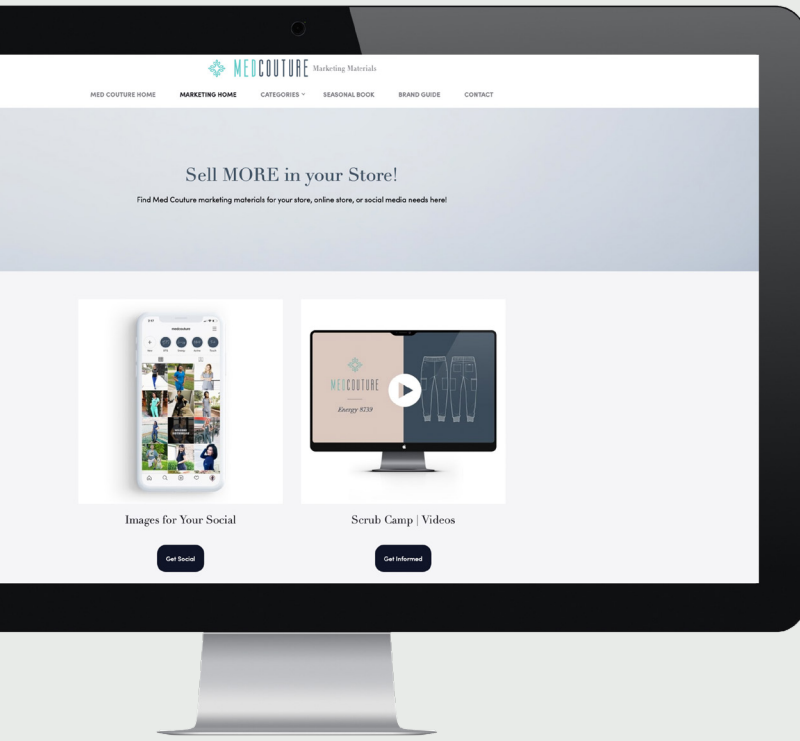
MEDCOUTURE Marketing Materials

MED COUTURE HOME MARKETING HOME CATEGORIES SEASONAL BOOK BRAND GUIDE CONTACT

Sell MORE in your Store!

Find Med Couture marketing materials for your store, online store, or social media needs here!

medcouture

MEDCOUTURE

Energy 8739

Images for Your Social

Get Social

Scrub Camp | Videos

Get Informed